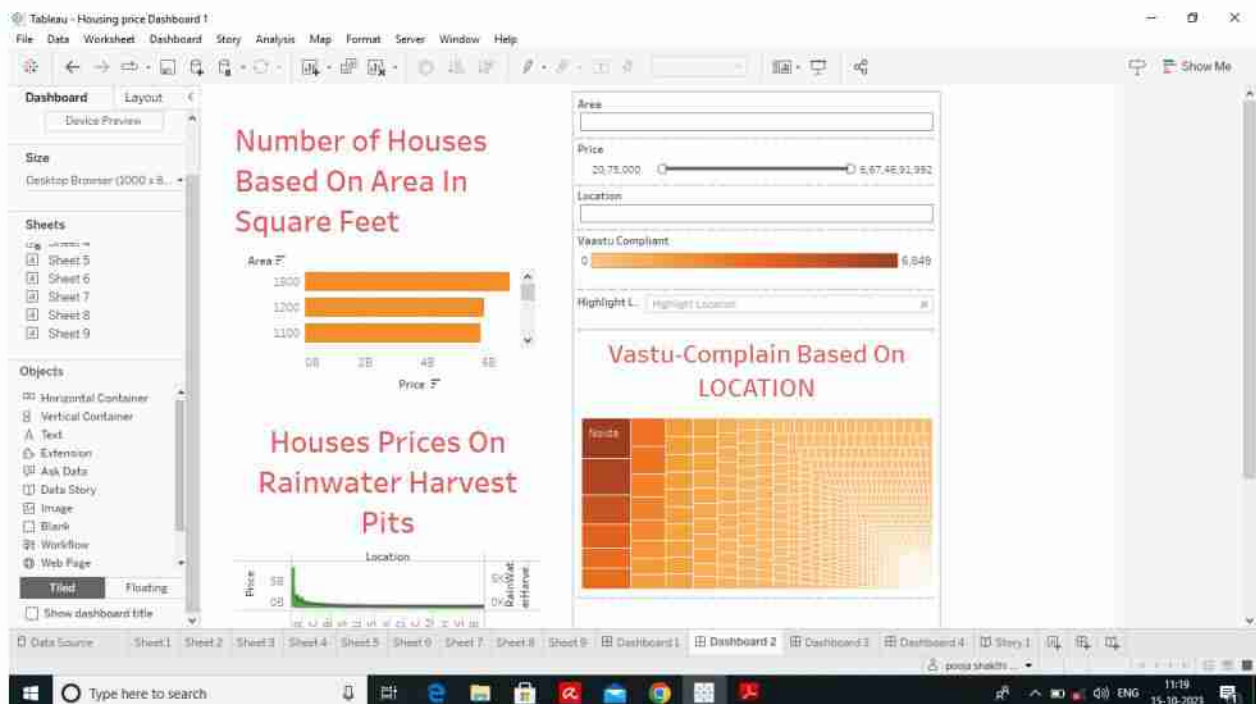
Tableau - Housing price Dashboard 1
File Data Worksheet Dashboard Story Analysis Map Format Server Window Help

Show Me

Dashboard Layout
Device Preview
Size
Desktop Browser (1000 x 8...
Sheets
Sheet 5
Sheet 6
Sheet 7
Sheet 8
Sheet 9
Objects
Horizontal Container
Vertical Container
Text
Extension
Ask Data
Data Story
Image
Blank
Workflow
Web Page
Tiled Floating
Show dashboard title

Number of Houses Based On Area In Square Feet

Area
1500
1200
1100
0B 2B 4B 6B
Price

Houses Prices On Rainwater Harvest Pits

Location
Price
5B
0B
5K
0K
RainWaterHarvest

Area
Price
20,75,000 6,67,46,91,992
Location
Vaastu Compliant
0 6,849
Highlight L... Highlight Location

Vastu-Complain Based On LOCATION

Noida

Data Source Sheet1 Sheet2 Sheet3 Sheet4 Sheet5 Sheet6 Sheet7 Sheet8 Sheet9 Dashboard1 Dashboard 2 Dashboard 3 Dashboard 4 Story 1
pooja shakthi ...

Type here to search
ENG 11:19 15-10-2023